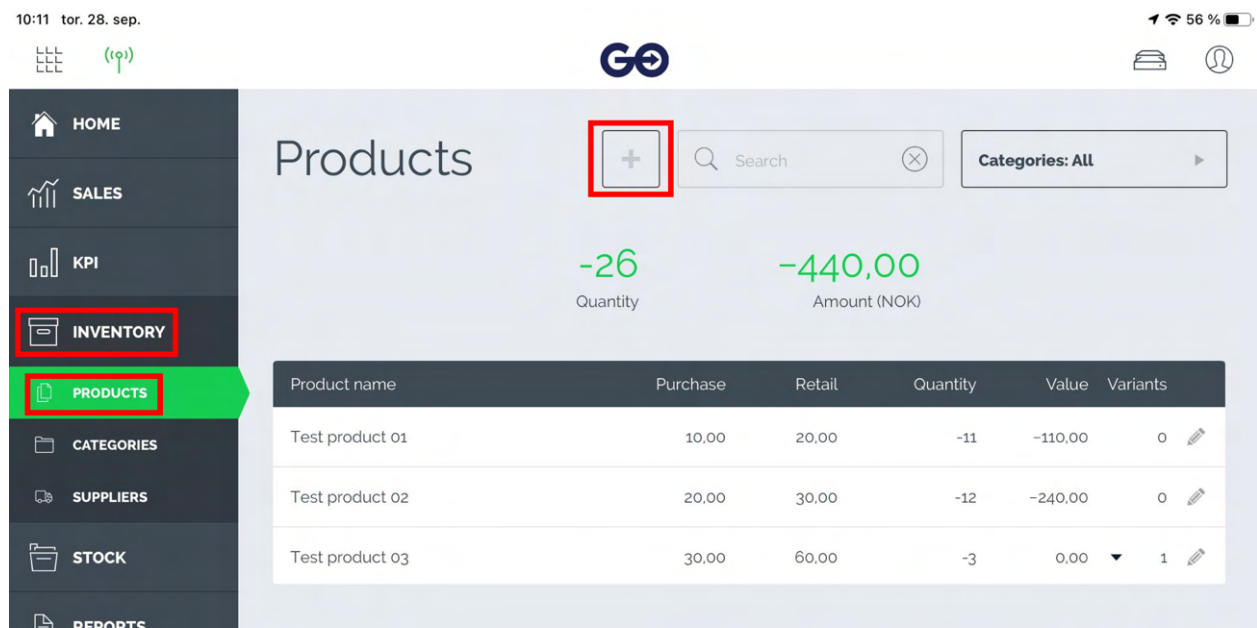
10:11 tor. 28. sep.

56 %

GO

HOME

SALES

KPI

INVENTORY

PRODUCTS

CATEGORIES

SUPPLIERS

STOCK

REPORTS

Products

+

Search

Categories: All

-26
Quantity

-440,00
Amount (NOK)

| Product name | Purchase | Retail | Quantity | Value | Variants |
|---|---|---|---|---|---|
| Test product 01 | 10,00 | 20,00 | -11 | -110,00 | 0 |
| Test product 02 | 20,00 | 30,00 | -12 | -240,00 | 0 |
| Test product 03 | 30,00 | 60,00 | -3 | 0,00 | 1 |